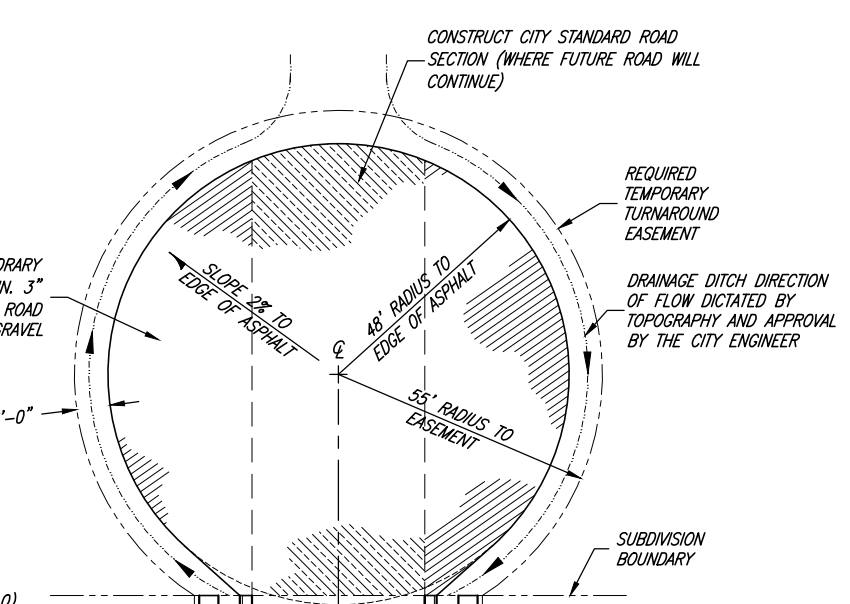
CONSTRUCT CITY STANDARD ROAD SECTION (WHERE FUTURE ROAD WILL CONTINUE)

REQUIRED TEMPORARY TURNAROUND EASEMENT

DRAINAGE DITCH DIRECTION OF FLOW DICTATED BY TOPOGRAPHY AND APPROVAL BY THE CITY ENGINEER

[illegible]ORARY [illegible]N. 3" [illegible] ROAD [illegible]RAVEL

SLOPE 2% TO EDGE OF ASPHALT

48' RADIUS TO EDGE OF ASPHALT

$\mathbb{C}$

55' RADIUS TO EASEMENT

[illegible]'-0"

SUBDIVISION BOUNDARY

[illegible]0)